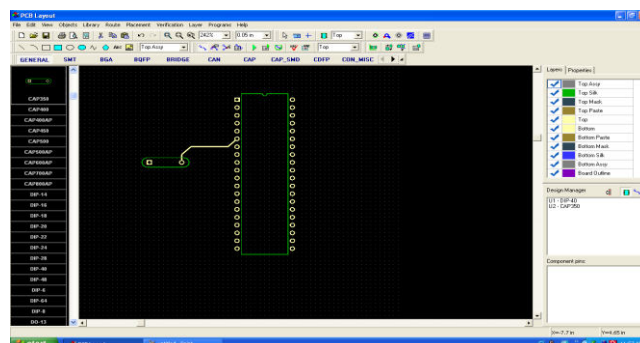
PCB Layout

File Edit View Objects Library Route Placement Verification Layer Programs Help

242% 0.05 in Top Top Assy Top

GENERAL SMT BGA BQFP BRIDGE CAN CAP CAP_SMD CDFP CON_MISC

CAP350
CAP400
CAP400AP
CAP450
CAP500
CAP500AP
CAP600AP
CAP700AP
CAP800AP
DIP-14
DIP-16
DIP-18
DIP-20
DIP-22
DIP-24
DIP-28
DIP-40
DIP-48
DIP-6
DIP-64
DIP-8
DO-13

Layers Properties

Top Assy
Top Silk
Top Mask
Top Paste
Top
Bottom
Bottom Paste
Bottom Mask
Bottom Silk
Bottom Assy
Board Outline

Design Manager

U1 - DIP-40
U2 - CAP350

Component pins:

X=-2.7 in
Y=4.05 in